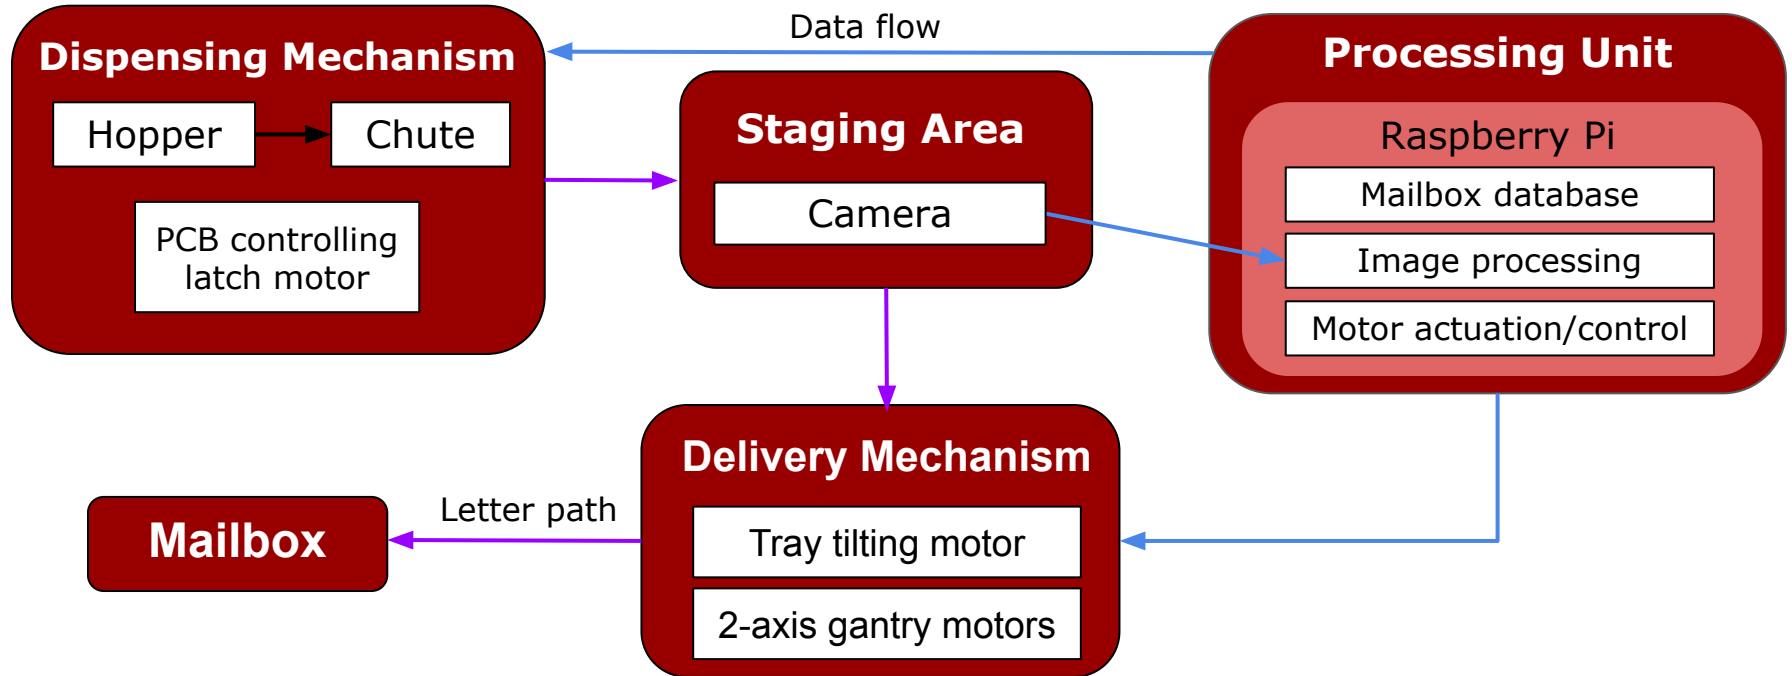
Data flow

Dispensing Mechanism

Hopper

Chute

PCB controlling latch motor

Staging Area

Camera

Processing Unit

Raspberry Pi

Mailbox database

Image processing

Motor actuation/control

Delivery Mechanism

Tray tilting motor

2-axis gantry motors

Letter path

Mailbox